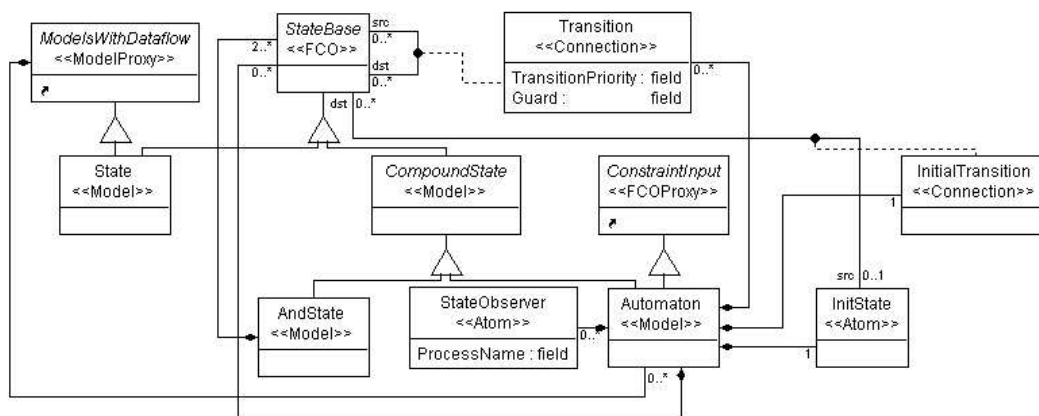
ModelsWithDataflow
<<ModelProxy>>

StateBase
<<FCO>>
src
0..*
dst
0..*
2..*
0..*
dst 0..*

Transition
<<Connection>>
TransitionPriority : field
Guard : field
0..*

State
<<Model>>

CompoundState
<<Model>>

ConstraintInput
<<FCOProxy>>

InitialTransition
<<Connection>>
1

src 0..1

AndState
<<Model>>

StateObserver
<<Atom>>
ProcessName : field
0..*

Automaton
<<Model>>
0..*

InitState
<<Atom>>
1